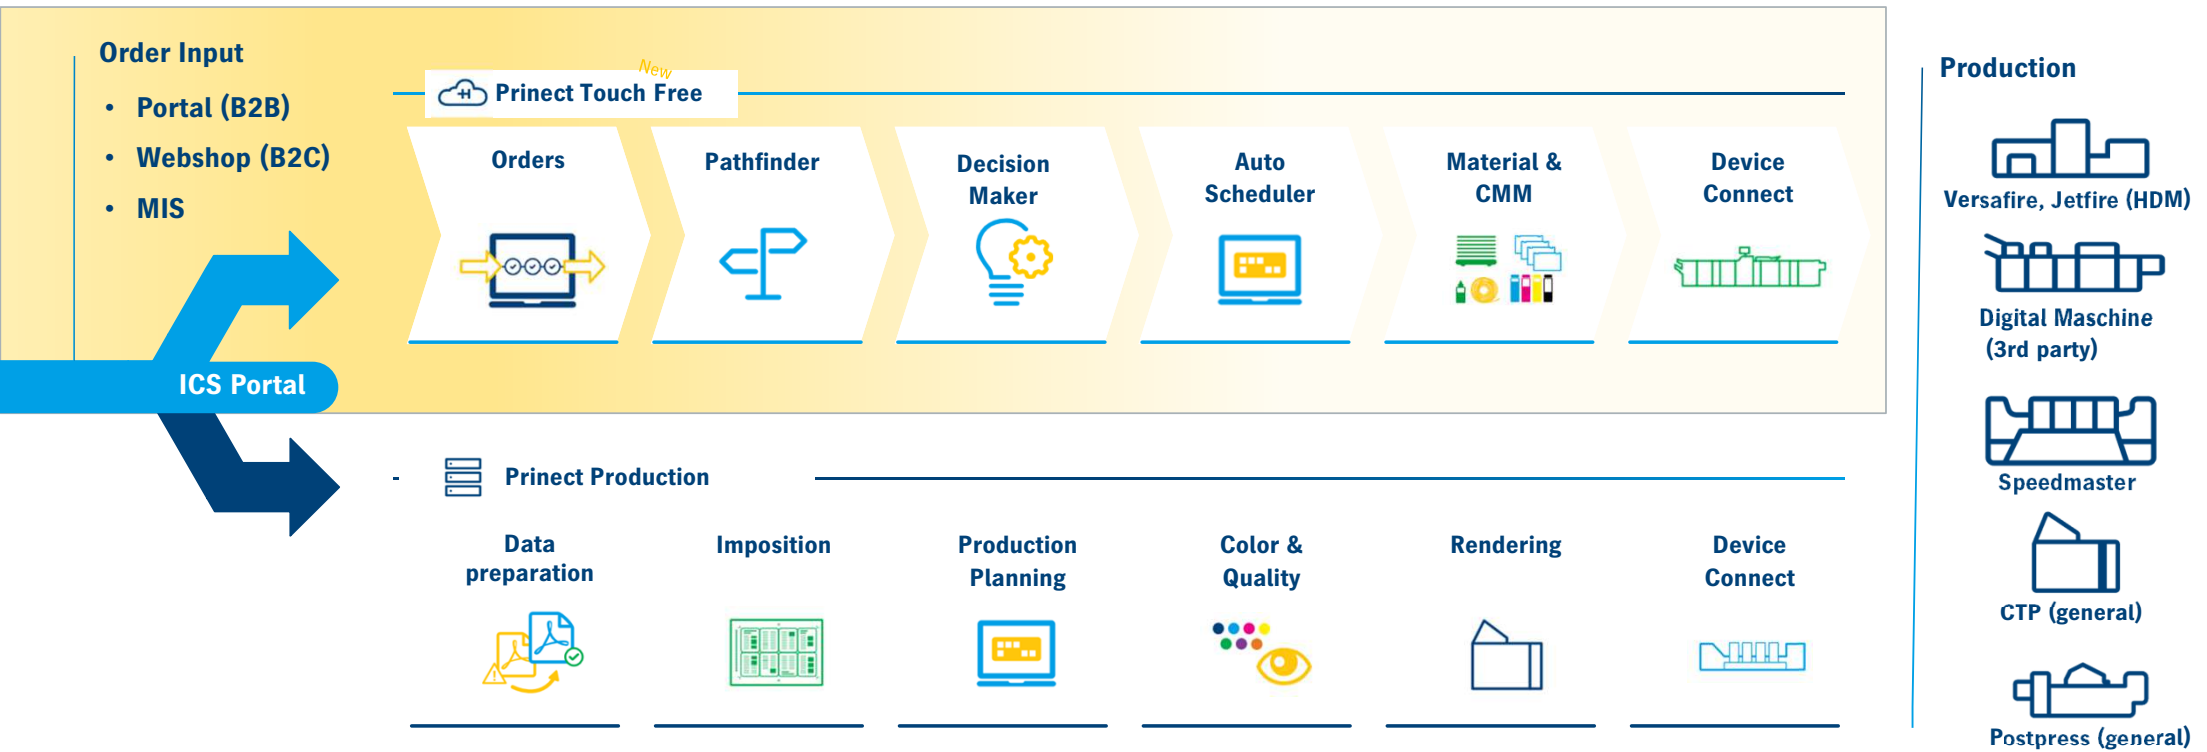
Order Input

- Portal (B2B)
- Webshop (B2C)
- MIS

New

Prinect Touch Free

Orders

Pathfinder

Decision Maker

Auto Scheduler

Material & CMM

Device Connect

ICS Portal

Prinect Production

Data preparation

Imposition

Production Planning

Color & Quality

Rendering

Device Connect

Production

Versafire, Jetfire (HDM)

Digital Maschine (3rd party)

Speedmaster

CTP (general)

Postpress (general)